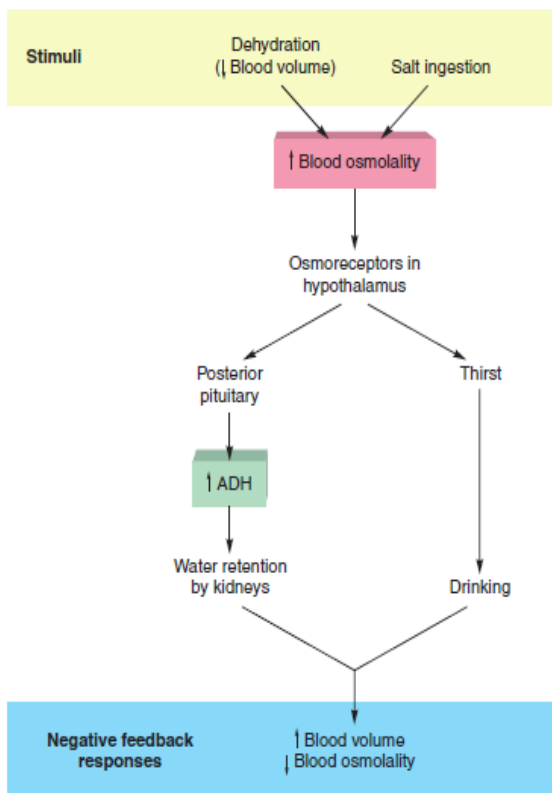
Stimuli

Dehydration
(↓ Blood volume)

Salt ingestion

↑ Blood osmolality

Osmoreceptors in hypothalamus

Posterior pituitary

Thirst

↑ ADH

Water retention by kidneys

Drinking

Negative feedback responses

↑ Blood volume
↓ Blood osmolality